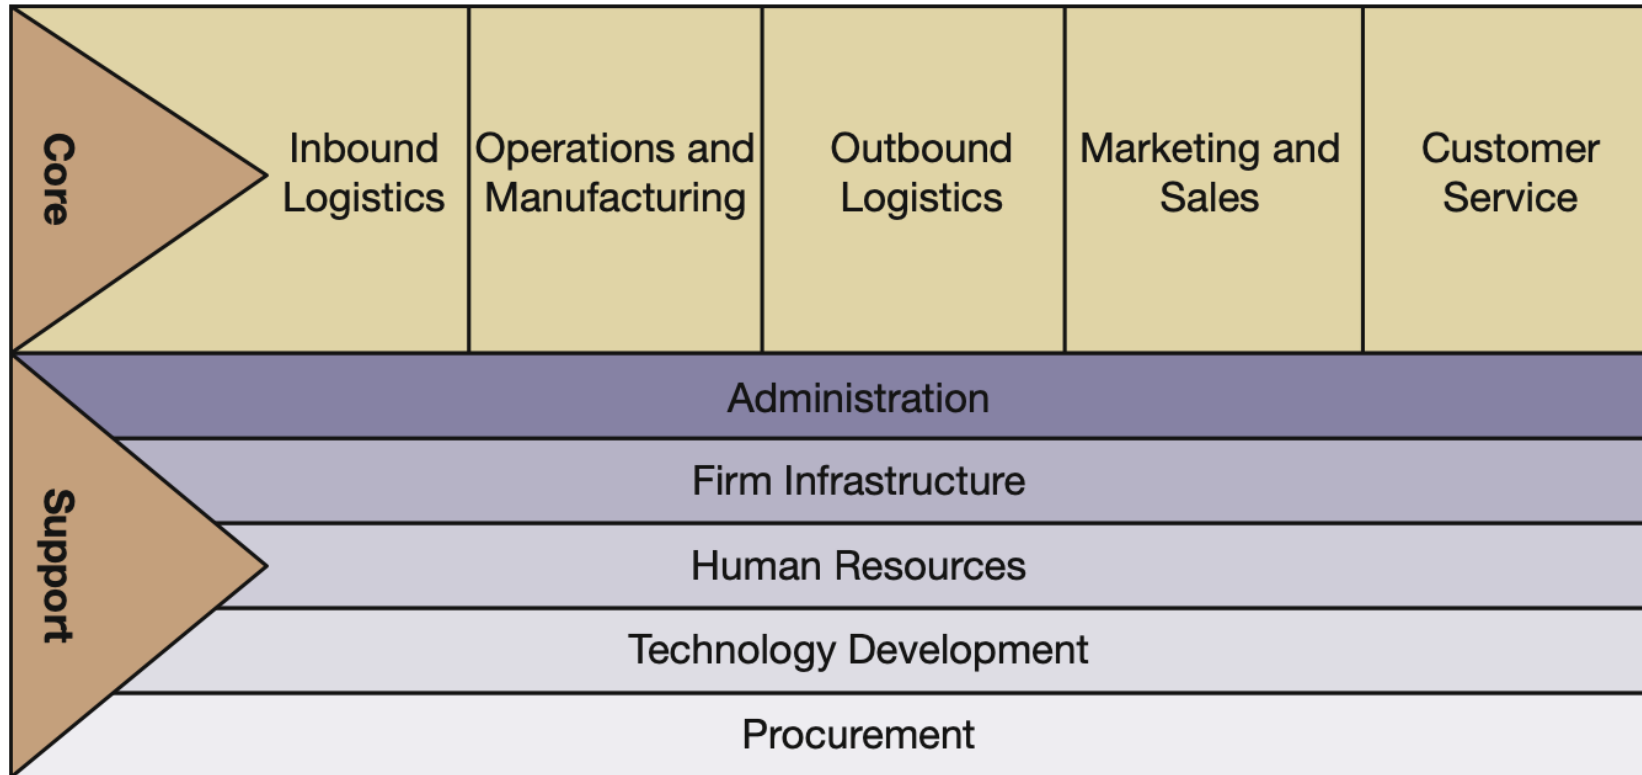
Core

Inbound Logistics

Operations and Manufacturing

Outbound Logistics

Marketing and Sales

Customer Service

Support

Administration

Firm Infrastructure

Human Resources

Technology Development

Procurement